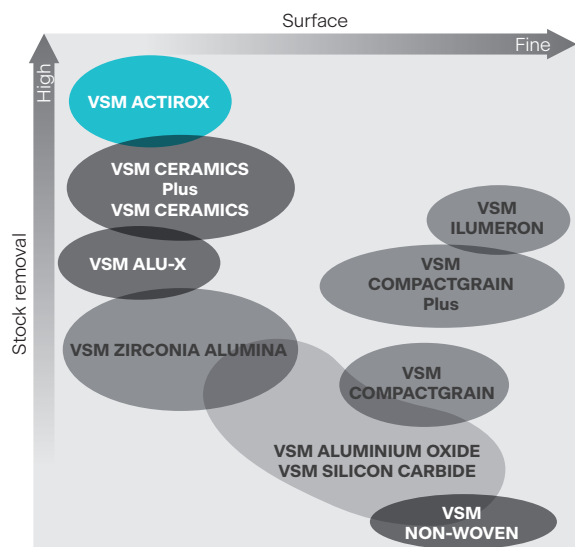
Surface

Fine

High

Stock removal

VSM ACTIROX

VSM CERAMICS Plus VSM CERAMICS

VSM ALU-X

VSM ZIRCONIA ALUMINA

VSM ILUMERON

VSM COMPACTGRAIN Plus

VSM COMPACTGRAIN

VSM ALUMINIUM OXIDE VSM SILICON CARBIDE

VSM NON-WOVEN